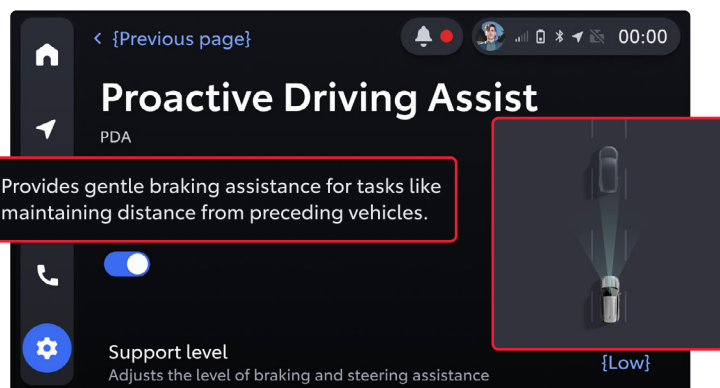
< {Previous page}

00:00

Proactive Driving Assist

PDA

Provides gentle braking assistance for tasks like maintaining distance from preceding vehicles.

Support level

Adjusts the level of braking and steering assistance

{Low}